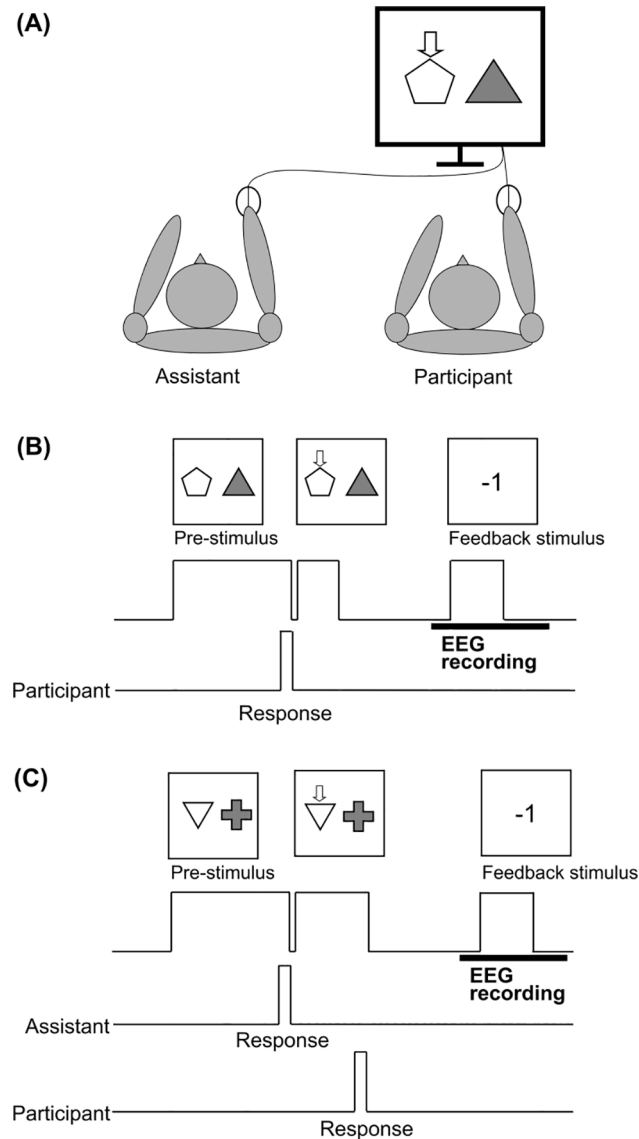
(A)

Assistant

Participant

(B)

-1

Pre-stimulus

Feedback stimulus

EEG recording

Participant

Response

(C)

-1

Pre-stimulus

Feedback stimulus

EEG recording

Assistant

Response

Participant

Response